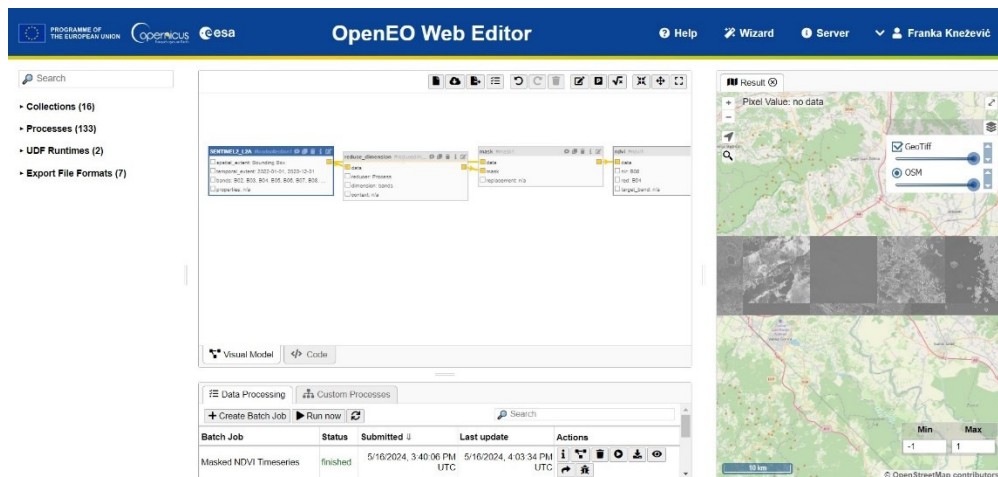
PROGRAMME OF THE EUROPEAN UNION Copernicus esa

OpenEO Web Editor

Help Wizard Server Franka Knežević

Search

▸ Collections (16)
▸ Processes (133)
▸ UDF Runtimes (2)
▸ Export File Formats (7)

SENTINEL2_L2A
spatial_extent: Bounding Box
temporal_extent: 2022-01-01, 2023-12-31
bands: B02, B03, B04, B05, B07, B08,
properties: n/a

reduce_dimension
data
reducer: Process
dimension: bands
context: n/a

mask
data
mask
replacement: n/a

ndvi
data
nir: B08
red: B04
target_band: n/a

Visual Model   Code

Data Processing   Custom Processes

+ Create Batch Job   Run now

Search

| Batch Job | Status | Submitted | Last update | Actions |
|---|---|---|---|---|
| Masked NDVI Timeseries | finished | 5/16/2024, 3:40:06 PM UTC | 5/16/2024, 4:03:34 PM UTC | |

Result

Pixel Value: no data

GeoTiff
OSM

Min Max
-1 1

10 km

© OpenStreetMap contributors